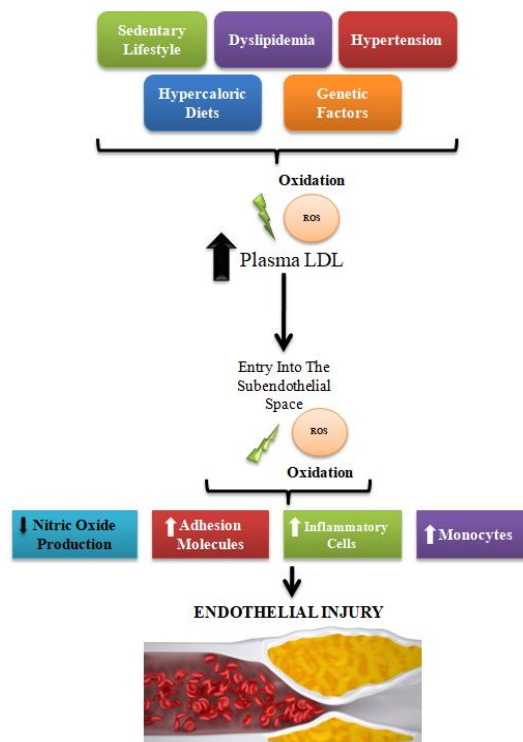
Sedentary Lifestyle

Dyslipidemia

Hypertension

Hypercaloric Diets

Genetic Factors

Oxidation

ROS

Plasma LDL

Entry Into The Subendothelial Space

ROS

Oxidation

Nitric Oxide Production

Adhesion Molecules

Inflammatory Cells

Monocytes

ENDOTHELIAL INJURY